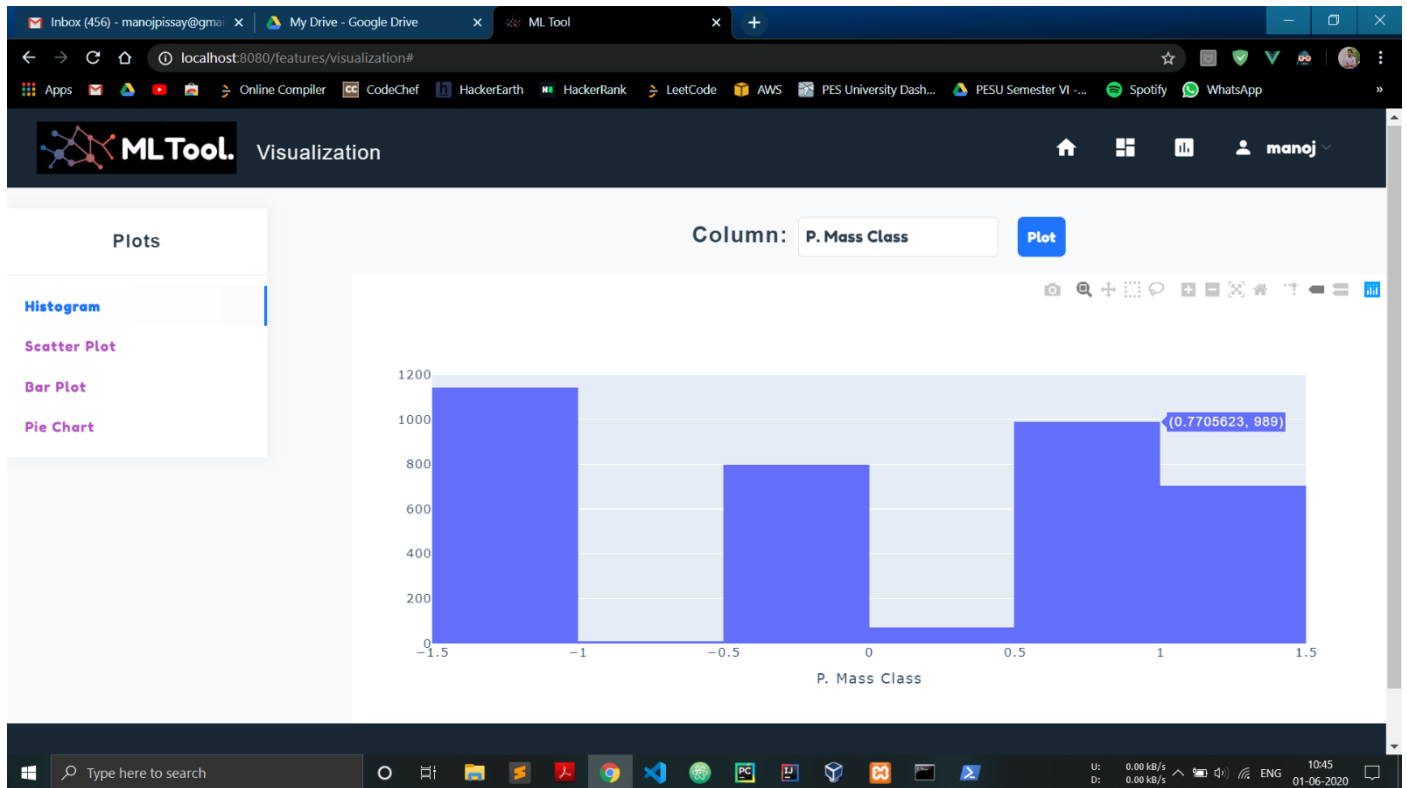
Inbox (456) - manojpissay@gma
My Drive - Google Drive
ML Tool
localhost:8080/features/visualization#
Apps
Online Compiler
CodeChef
HackerEarth
HackerRank
LeetCode
AWS
PES University Dash...
PESU Semester VI -...
Spotify
WhatsApp

MLTool.
Visualization
manoj

Plots
Histogram
Scatter Plot
Bar Plot
Pie Chart

Column: P. Mass Class
Plot

1200
1000
800
600
400
200
0
−1.5
−1
−0.5
0
0.5
1
1.5
P. Mass Class
(0.7705623, 989)

Type here to search
U: 0.00 kB/s
D: 0.00 kB/s
ENG
10:45
01-06-2020